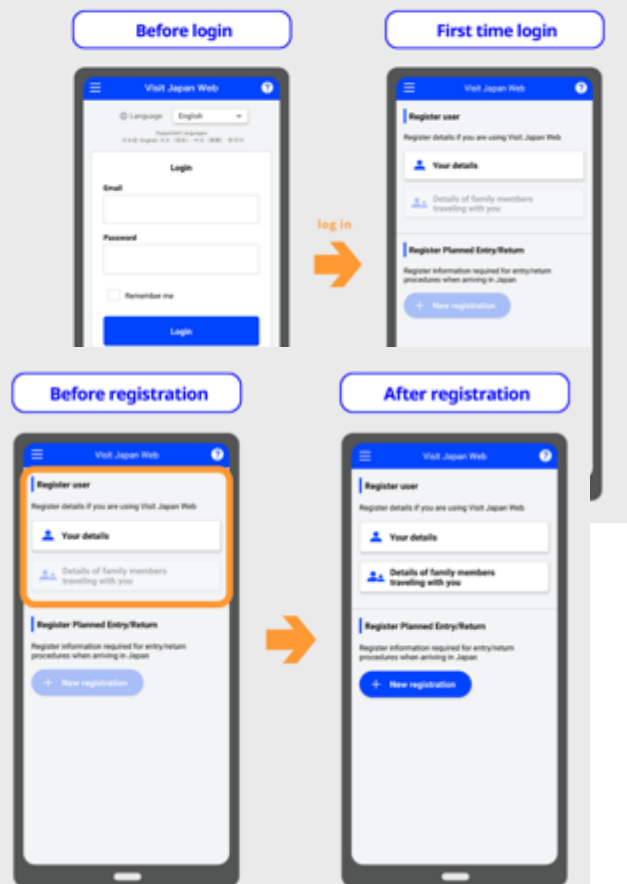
Before login

Visit Japan Web

Language English

Supported Languages
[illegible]

Login

Email

Password

Remember me

Login

log in

First time login

Visit Japan Web

Register user

Register details if you are using Visit Japan Web

Your details

Details of family members traveling with you

Register Planned Entry/Return

Register information required for entry/return procedures when arriving in Japan

New registration

Before registration

Visit Japan Web

Register user

Register details if you are using Visit Japan Web

Your details

Details of family members traveling with you

Register Planned Entry/Return

Register information required for entry/return procedures when arriving in Japan

New registration

After registration

Visit Japan Web

Register user

Register details if you are using Visit Japan Web

Your details

Details of family members traveling with you

Register Planned Entry/Return

Register information required for entry/return procedures when arriving in Japan

New registration